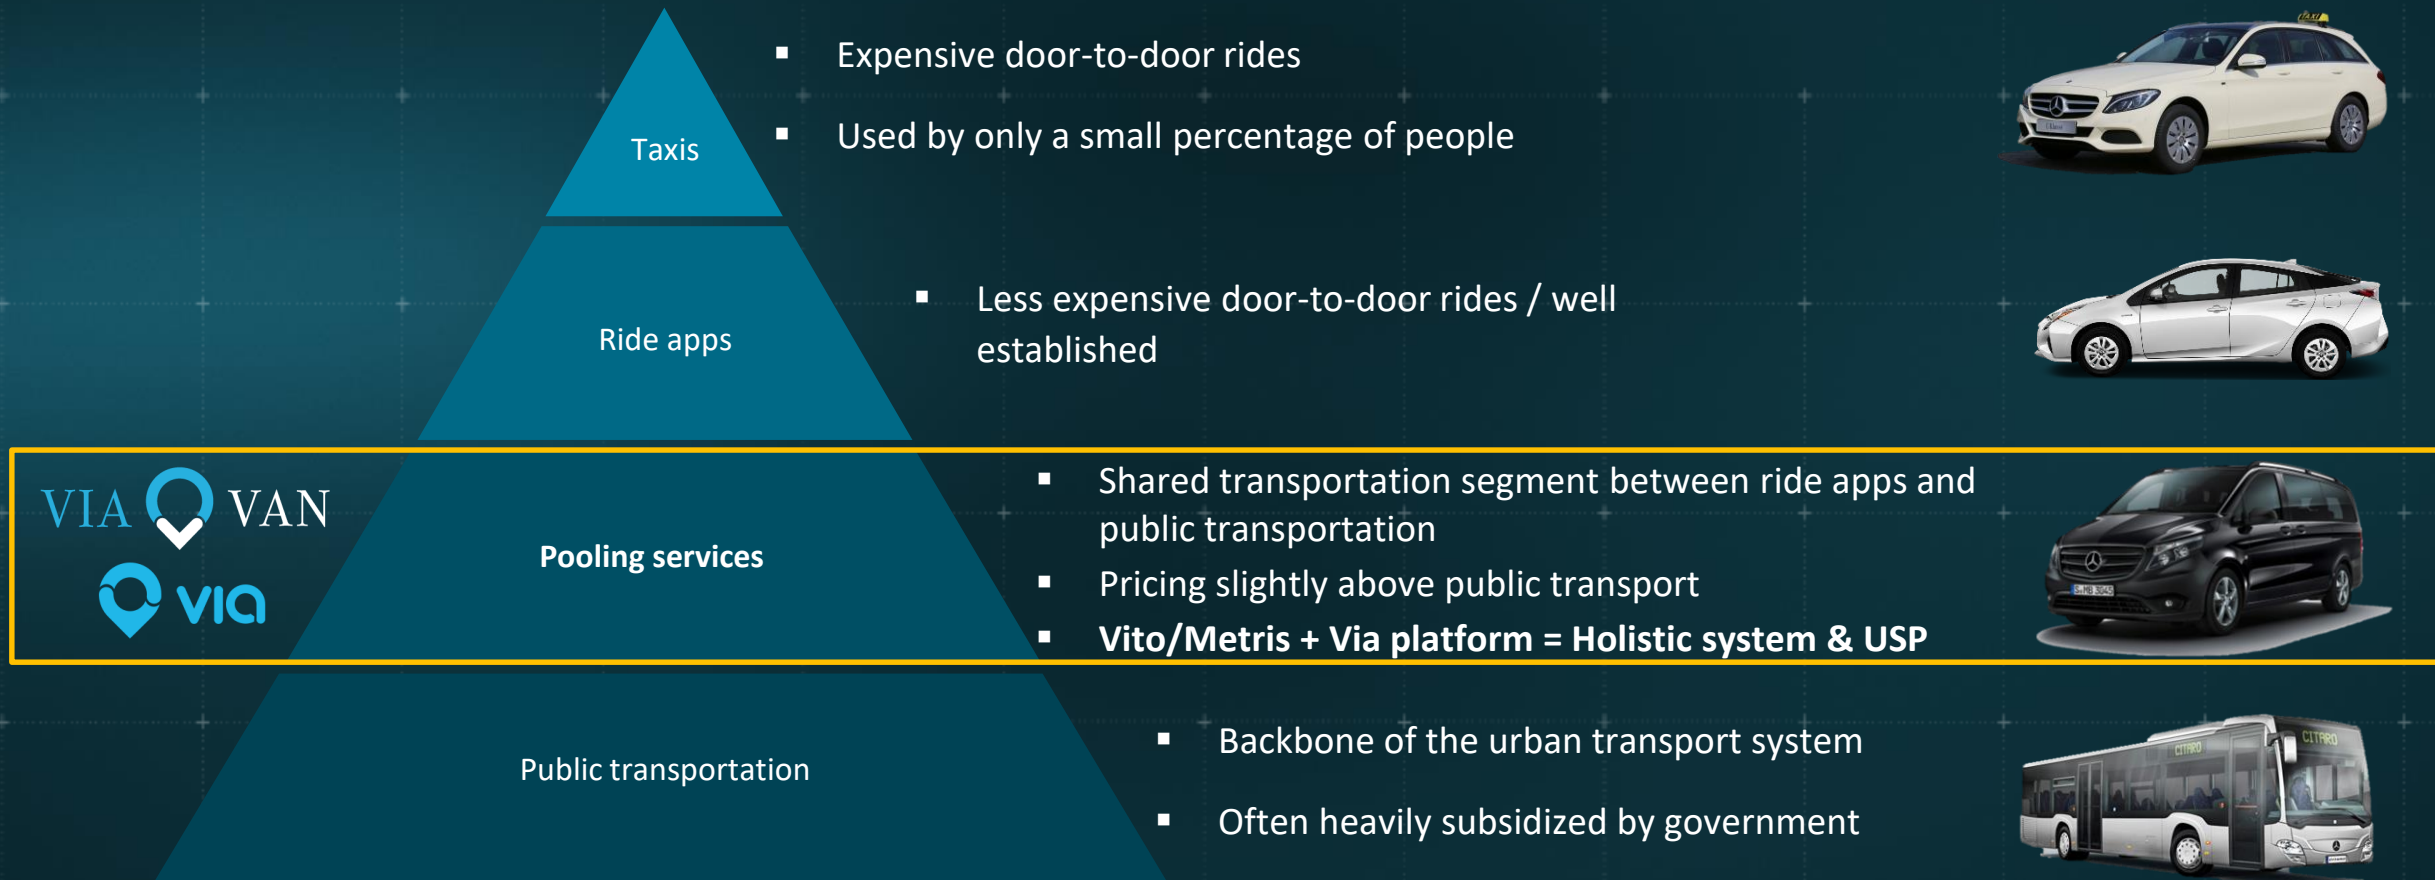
Taxis

- Expensive door-to-door rides
- Used by only a small percentage of people

Ride apps

- Less expensive door-to-door rides / well established

VIA VAN

via

Pooling services

- Shared transportation segment between ride apps and public transportation
- Pricing slightly above public transport
- **Vito/Metris + Via platform = Holistic system & USP**

Public transportation

- Backbone of the urban transport system
- Often heavily subsidized by government